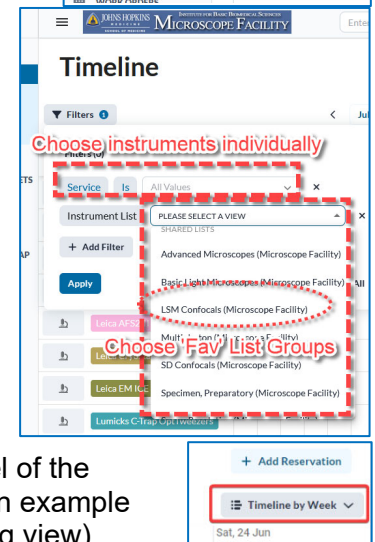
JOHNS HOPKINS MEDICINE SCHOOL OF MEDICINE
INSTITUTE FOR BASIC BIOMEDICAL SCIENCES
MICROSCOPE FACILITY
Ente

Timeline

Filters 1
Ju

Choose instruments individually
Filters (1)

ETS
Service
Is
All Values
×

Instrument List
PLEASE SELECT A VIEW
×
SHARED LISTS
+ Add Filter
Advanced Microscopes (Microscope Facility)
AP
Basic Light Microscopes (Microscope Facility)
All
Apply
LSM Confocals (Microscope Facility)
Leica AFS2
Multi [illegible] (Microscope Facility)
Choose 'Fav' List Groups
Leica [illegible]
SD Confocals (Microscope Facility)
Leica EM ICE
Specimen, Preparatory (Microscope Facility)
Lumicks C-Trap Opt Tweezers

el of the
n example
g view)

+ Add Reservation
Timeline by Week
Sat, 24 Jun